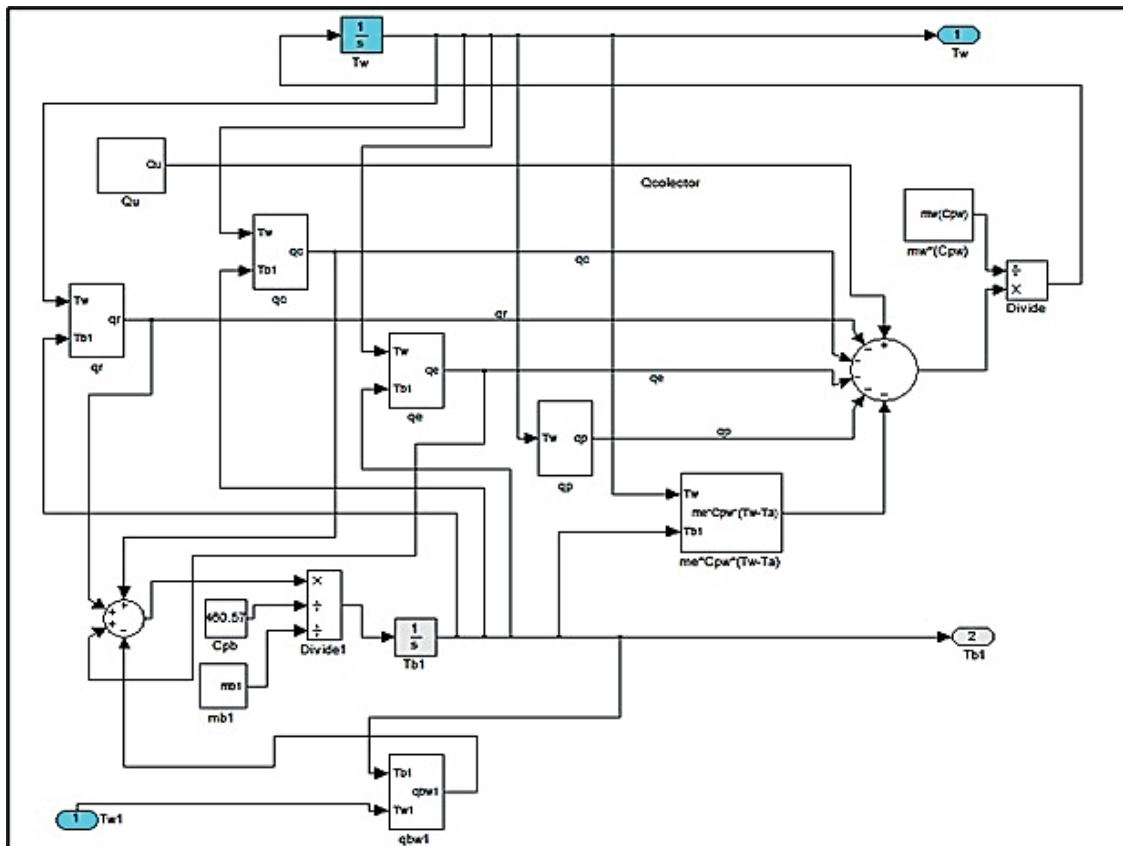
$\frac{1}{s}$
Tw
1
Tw
Qu
Qu
Qcolector
mw(Cpw)
mw*(Cpw)
Tw
Tb1
qc
qc
qc
÷
X
Divide
Tw
Tb1
qr
qr
qr
+
-
-
-
-
Tw
Tb1
qe
qe
qe
Tw
qp
qp
qp
Tw
me*Cpw*(Tw-Ta)
Tb1
me*Cpw*(Tw-Ta)
+
+
+
460.57
Cpb
X
÷
÷
Divide1
$\frac{1}{s}$
Tb1
2
Tb1
mb1
mb1
Tb1
qbw1
Tw1
qbw1
1
Tw1